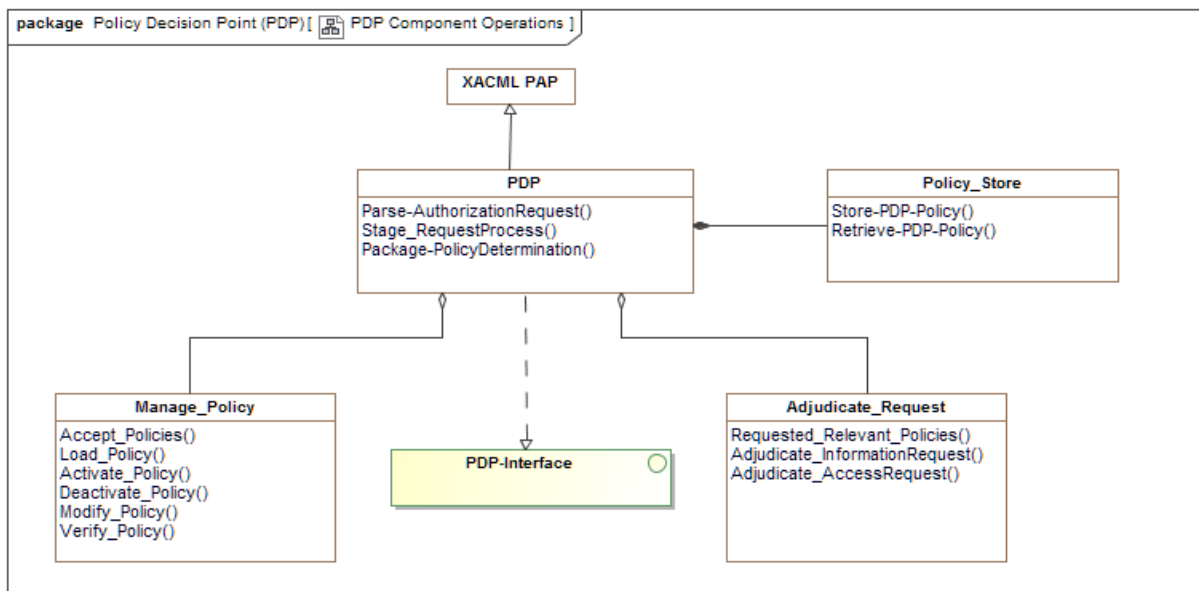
package Policy Decision Point (PDP) [ PDP Component Operations ]

XACML PAP

PDP

Parse-AuthorizationRequest()
Stage_RequestProcess()
Package-PolicyDetermination()

Policy_Store

Store-PDP-Policy()
Retrieve-PDP-Policy()

Manage_Policy

Accept_Policies()
Load_Policy()
Activate_Policy()
Deactivate_Policy()
Modify_Policy()
Verify_Policy()

PDP-Interface

Adjudicate_Request

Requested_Relevant_Policies()
Adjudicate_InformationRequest()
Adjudicate_AccessRequest()